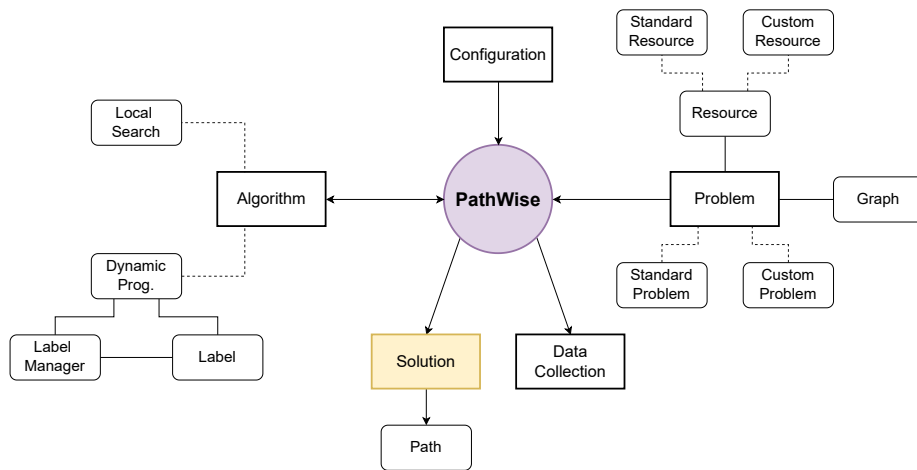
Standard Resource

Custom Resource

Configuration

Local Search

Resource

Algorithm

PathWise

Problem

Graph

Dynamic Prog.

Standard Problem

Custom Problem

Label Manager

Label

Solution

Data Collection

Path